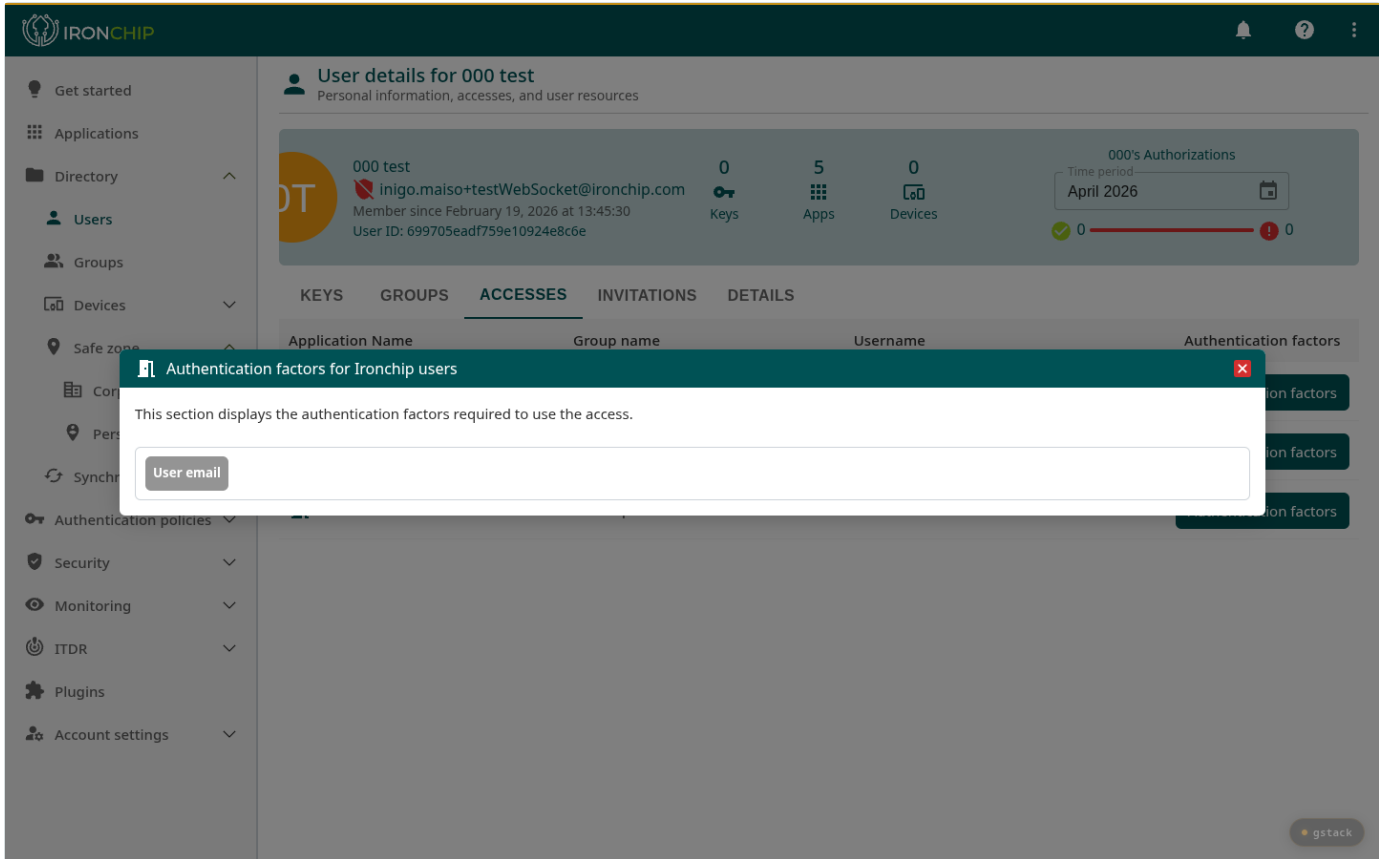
IRONCHIP

Get started
Applications
Directory
Users
Groups
Devices
Safe zone
Cor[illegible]
Pers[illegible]
Synchr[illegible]
Authentication policies
Security
Monitoring
ITDR
Plugins
Account settings

User details for 000 test
Personal information, accesses, and user resources

DT
000 test
inigo.maiso+testWebSocket@ironchip.com
Member since February 19, 2026 at 13:45:30
User ID: 699705eadf759e10924e8c6e

0
Keys
5
Apps
0
Devices

000's Authorizations
Time period
April 2026
0
0

KEYS GROUPS ACCESSES INVITATIONS DETAILS

| Application Name | Group name | Username | Authentication factors |
|---|---|---|---|
| | | | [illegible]ion factors |
| | | | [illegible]ion factors |
| | | | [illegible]ion factors |

Authentication factors for Ironchip users

This section displays the authentication factors required to use the access.

User email

gstack